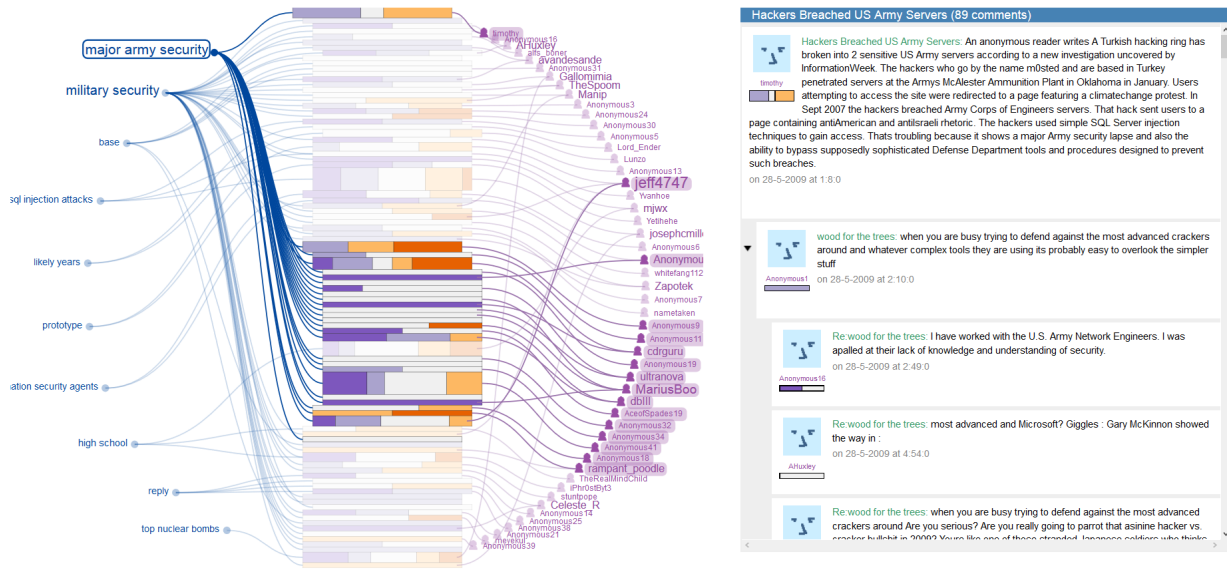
major army security
military security
base
sql injection attacks
likely years
prototype
ation security agents
high school
reply
top nuclear bombs

timothy
Anonymous16
AHuxley
alfs_boner
avandesande
Anonymous31
Gallomimia
TheSpoom
Manip
Anonymous3
Anonymous24
Anonymous30
Anonymous5
Lord_Ender
Lunzo
Anonymous13
jeff4747
Yvanhoe
mjwx
Yetihehe
josephcmille
Anonymous6
Anonymou
whitefang112
Zapotek
Anonymous7
nametaken
Anonymous9
Anonymous11
cdrguru
Anonymous19
ultranova
MariusBoo
dblll
AceofSpades19
Anonymous32
Anonymous34
Anonymous41
Anonymous18
rampant_poodle
TheRealMindChild
Phr0stByt3
stuntpope
Celeste_R
Anonymous14
Anonymous25
Anonymous38
Anonymous21
Anonymous39

Hackers Breached US Army Servers (89 comments)

timothy
Hackers Breached US Army Servers: An anonymous reader writes A Turkish hacking ring has broken into 2 sensitive US Army servers according to a new investigation uncovered by InformationWeek. The hackers who go by the name m0sted and are based in Turkey penetrated servers at the Armys McAlester Ammunition Plant in Oklahoma in January. Users attempting to access the site were redirected to a page featuring a climatechange protest. In Sept 2007 the hackers breached Army Corps of Engineers servers. That hack sent users to a page containing antiAmerican and antiIsraeli rhetoric. The hackers used simple SQL Server injection techniques to gain access. Thats troubling because it shows a major Army security lapse and also the ability to bypass supposedly sophisticated Defense Department tools and procedures designed to prevent such breaches.
on 28-5-2009 at 1:8:0

Anonymous1
wood for the trees: when you are busy trying to defend against the most advanced crackers around and whatever complex tools they are using its probably easy to overlook the simpler stuff
on 28-5-2009 at 2:10:0

Anonymous16
Re:wood for the trees: I have worked with the U.S. Army Network Engineers. I was apalled at their lack of knowledge and understanding of security.
on 28-5-2009 at 2:49:0

AHuxley
Re:wood for the trees: most advanced and Microsoft? Giggles : Gary McKinnon showed the way in :
on 28-5-2009 at 4:54:0

Re:wood for the trees: when you are busy trying to defend against the most advanced crackers around Are you serious? Are you really going to parrot that asinine hacker vs. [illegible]